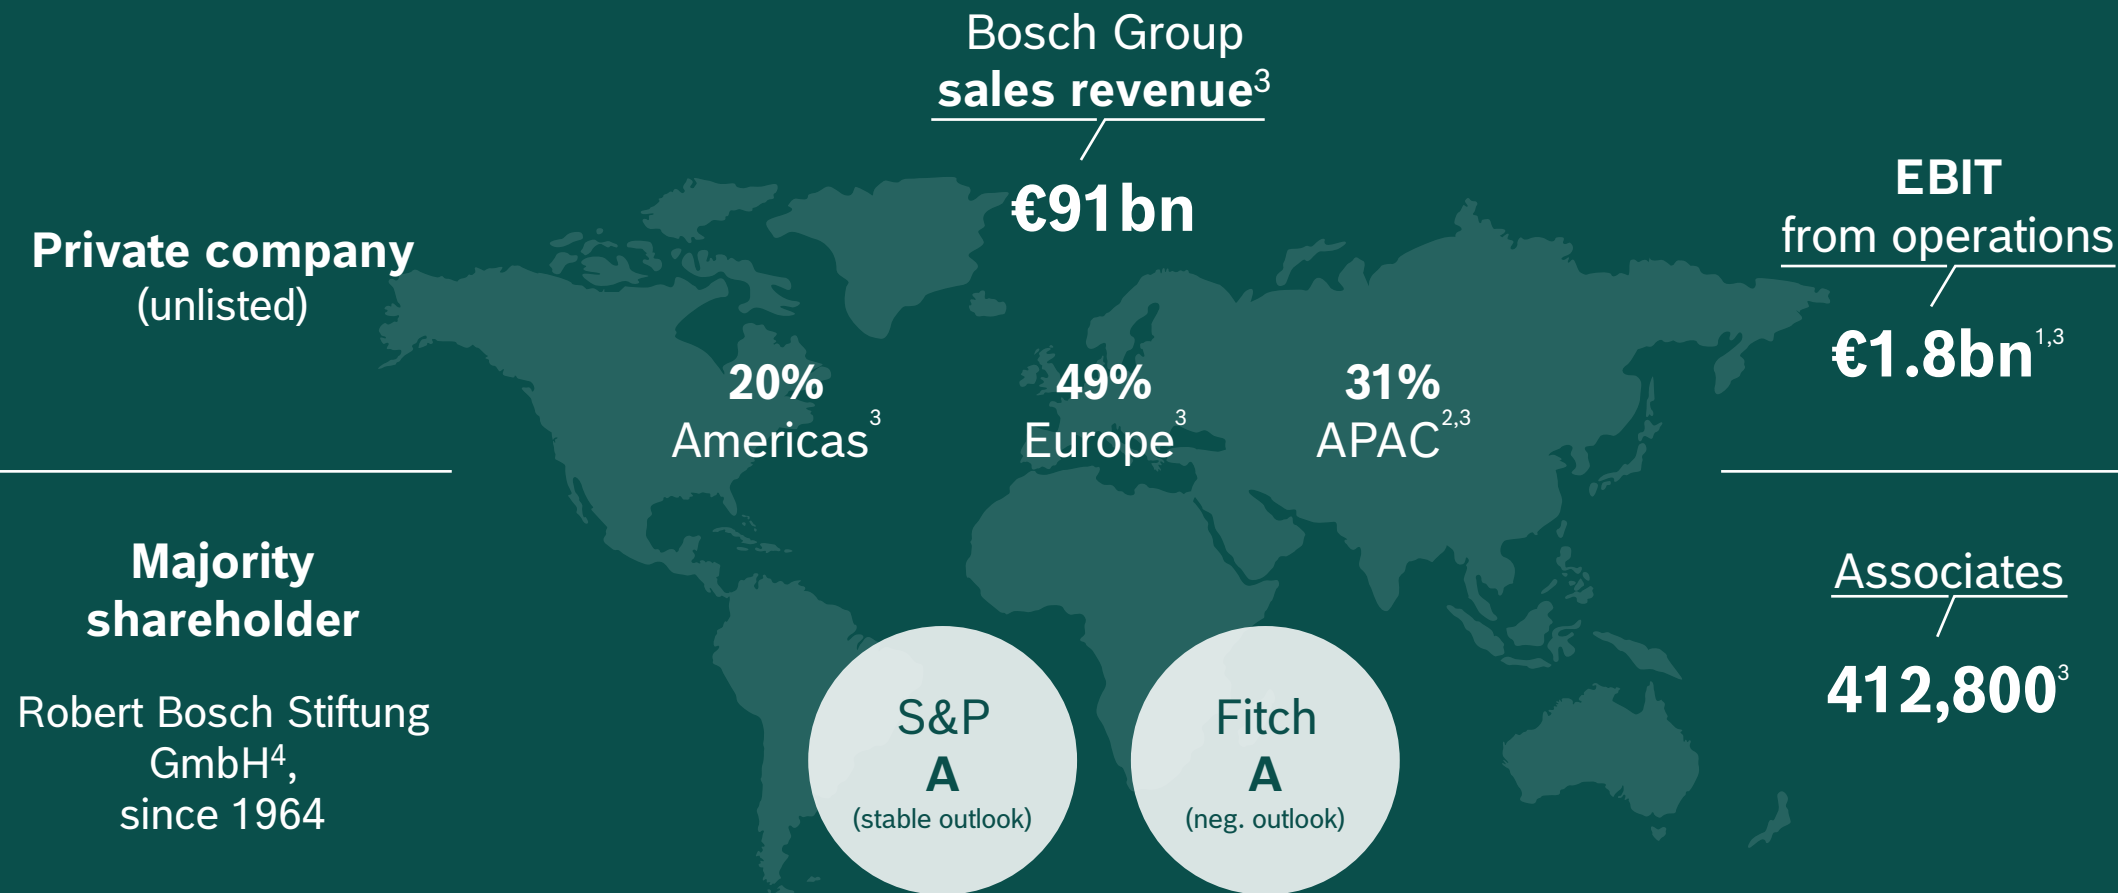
Bosch Group
sales revenue$^3$

€91bn

Private company
(unlisted)

EBIT
from operations

€1.8bn$^{1,3}$

20%
Americas$^3$

49%
Europe$^3$

31%
APAC$^{2,3}$

Majority shareholder

Robert Bosch Stiftung GmbH$^4$, since 1964

S&P
A
(stable outlook)

Fitch
A
(neg. outlook)

Associates

412,800$^3$